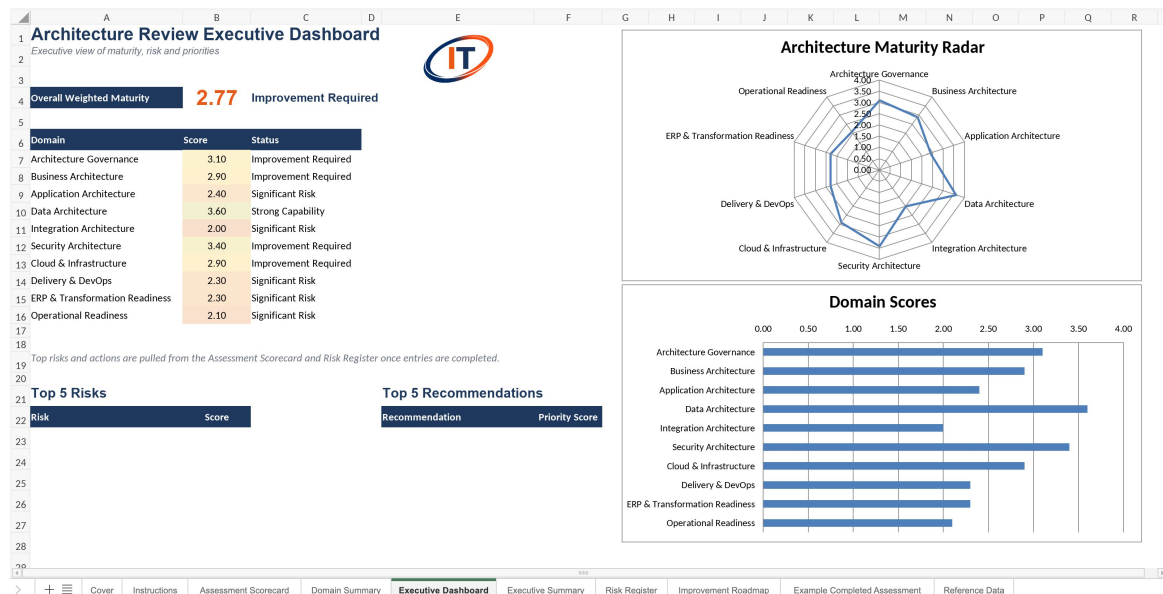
A B C D E F G H I J K L M N O P Q R

1 Architecture Review Executive Dashboard
2 Executive view of maturity, risk and priorities

IT

3
4 Overall Weighted Maturity 2.77 Improvement Required
5

| Domain | Score | Status |
|---|---|---|
| Architecture Governance | 3.10 | Improvement Required |
| Business Architecture | 2.90 | Improvement Required |
| Application Architecture | 2.40 | Significant Risk |
| Data Architecture | 3.60 | Strong Capability |
| Integration Architecture | 2.00 | Significant Risk |
| Security Architecture | 3.40 | Improvement Required |
| Cloud & Infrastructure | 2.90 | Improvement Required |
| Delivery & DevOps | 2.30 | Significant Risk |
| ERP & Transformation Readiness | 2.30 | Significant Risk |
| Operational Readiness | 2.10 | Significant Risk |

17
18
19 Top risks and actions are pulled from the Assessment Scorecard and Risk Register once entries are completed.
20
21 Top 5 Risks
Top 5 Recommendations
22

| Risk | Score |
|---|---|

| Recommendation | Priority Score |
|---|---|

23
24
25
26
27
28
29

Architecture Maturity Radar

Architecture Governance
4.00
3.50
3.00
2.50
2.00
1.50
1.00
0.50
0.00
Business Architecture
Application Architecture
Data Architecture
Integration Architecture
Security Architecture
Cloud & Infrastructure
Delivery & DevOps
ERP & Transformation Readiness
Operational Readiness

Domain Scores

0.00 0.50 1.00 1.50 2.00 2.50 3.00 3.50 4.00

Architecture Governance
Business Architecture
Application Architecture
Data Architecture
Integration Architecture
Security Architecture
Cloud & Infrastructure
Delivery & DevOps
ERP & Transformation Readiness
Operational Readiness

Cover | Instructions | Assessment Scorecard | Domain Summary | Executive Dashboard | Executive Summary | Risk Register | Improvement Roadmap | Example Completed Assessment | Reference Data